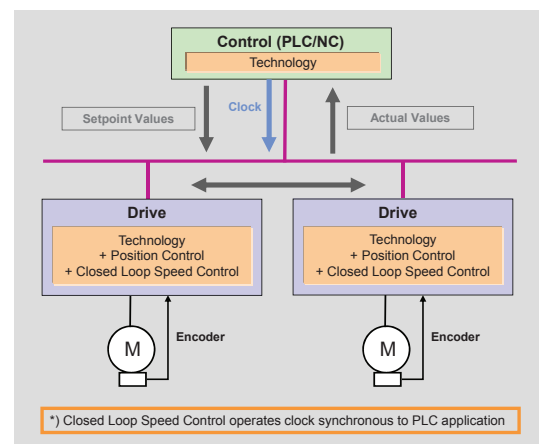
Control (PLC/NC)
Technology

Setpoint Values
Clock
Actual Values

Drive
Technology
+ Position Control
+ Closed Loop Speed Control

Drive
Technology
+ Position Control
+ Closed Loop Speed Control

M
Encoder

M
Encoder

*) Closed Loop Speed Control operates clock synchronous to PLC application